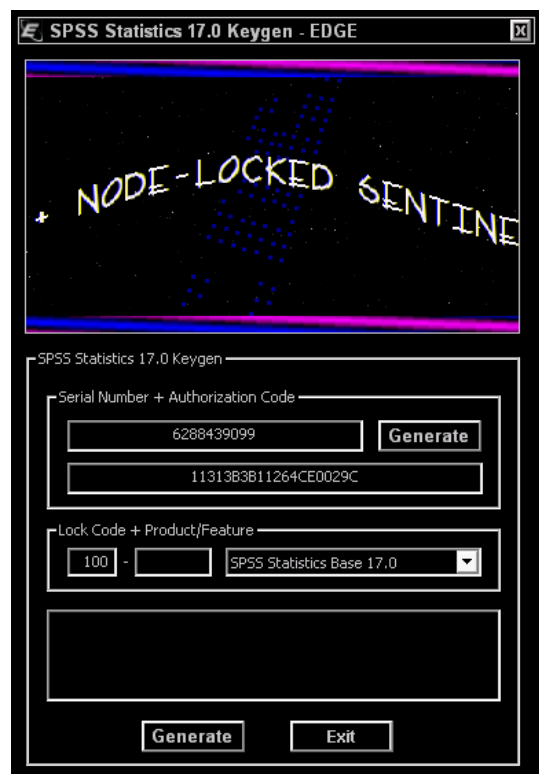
SPSS Statistics 17.0 Keygen - EDGE

+ NODE-LOCKED SENTINE

SPSS Statistics 17.0 Keygen

Serial Number + Authorization Code

6288439099

Generate

11313B3B11264CE0029C

Lock Code + Product/Feature

100 -

SPSS Statistics Base 17.0

Generate

Exit